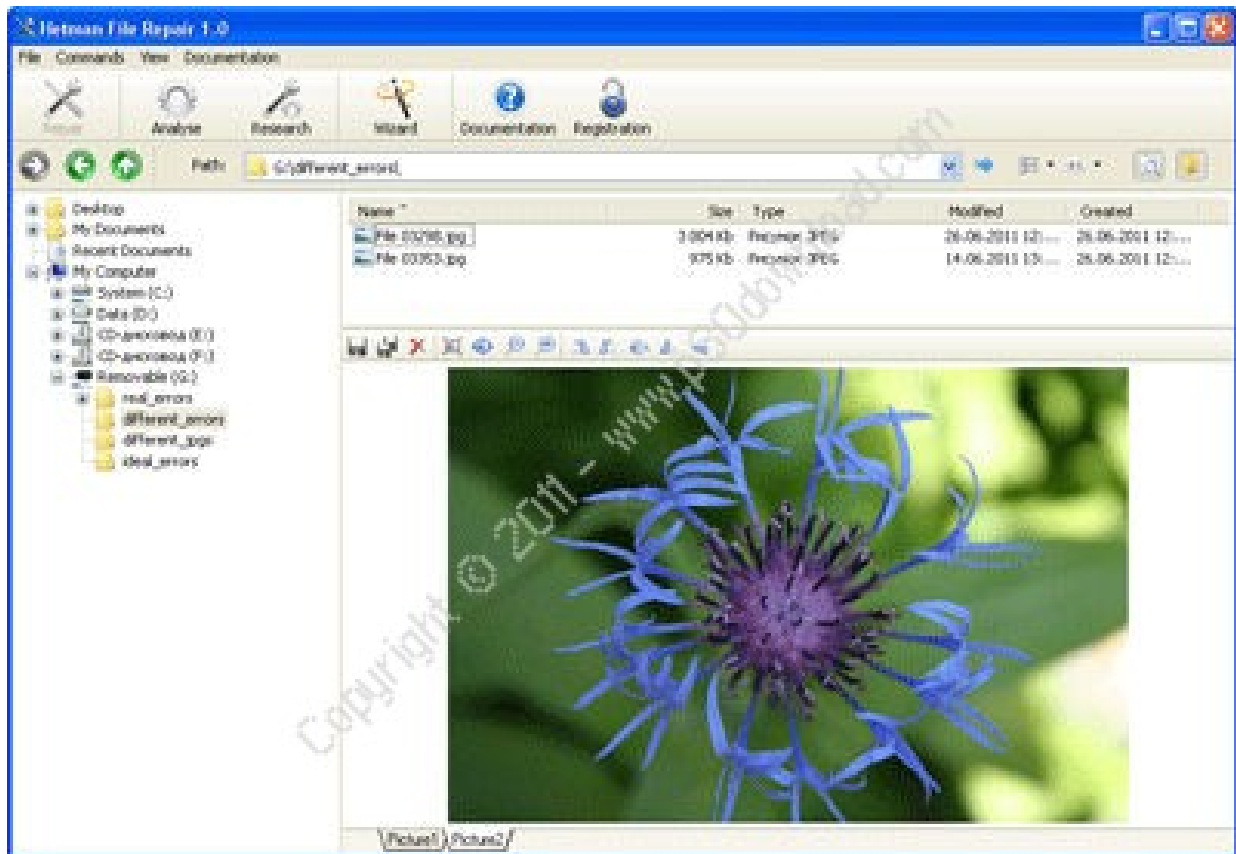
Hetman File Repair 1.0

File Commands View Documentation

Repair Analyse Research Wizard Documentation Registration

Path: G:\different_errors\

Desktop
My Documents
Recent Documents
My Computer
System (C:)
Data (D:)
CD-дисковод (E:)
CD-дисковод (F:)
Removable (G:)
real_errors
different_errors
different_jpgs
ideal_errors

| Name | Size | Type | Modified | Created |
|---|---|---|---|---|
| File 03298.jpg | 3 004 Kb | Рисунок JPEG | 26.06.2011 12:... | 26.06.2011 12:... |
| File 03353.jpg | 975 Kb | Рисунок JPEG | 14.06.2011 13:... | 26.06.2011 12:... |

Copyright © 2011 - www.p30download.com

Picture1 Picture2